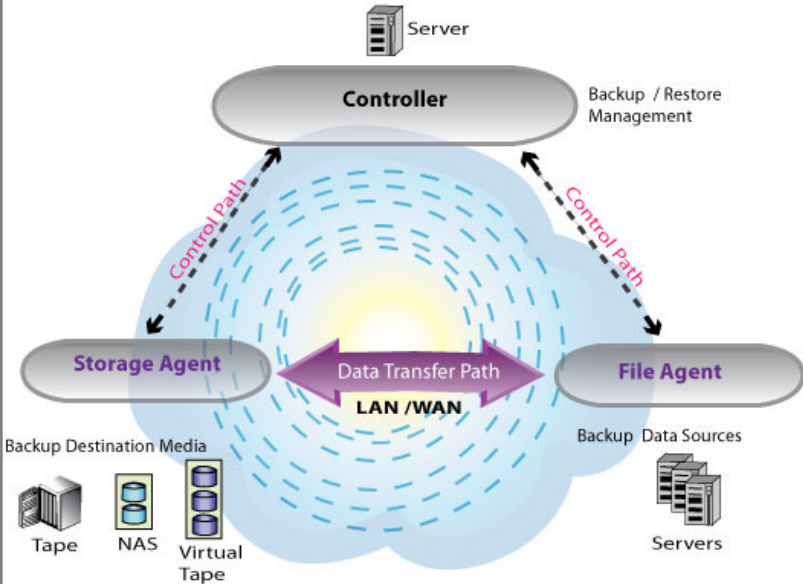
Server

Controller

Backup / Restore Management

Control Path

Control Path

Storage Agent

Data Transfer Path

LAN /WAN

File Agent

Backup Destination Media

Backup Data Sources

Tape

NAS

Virtual Tape

Servers